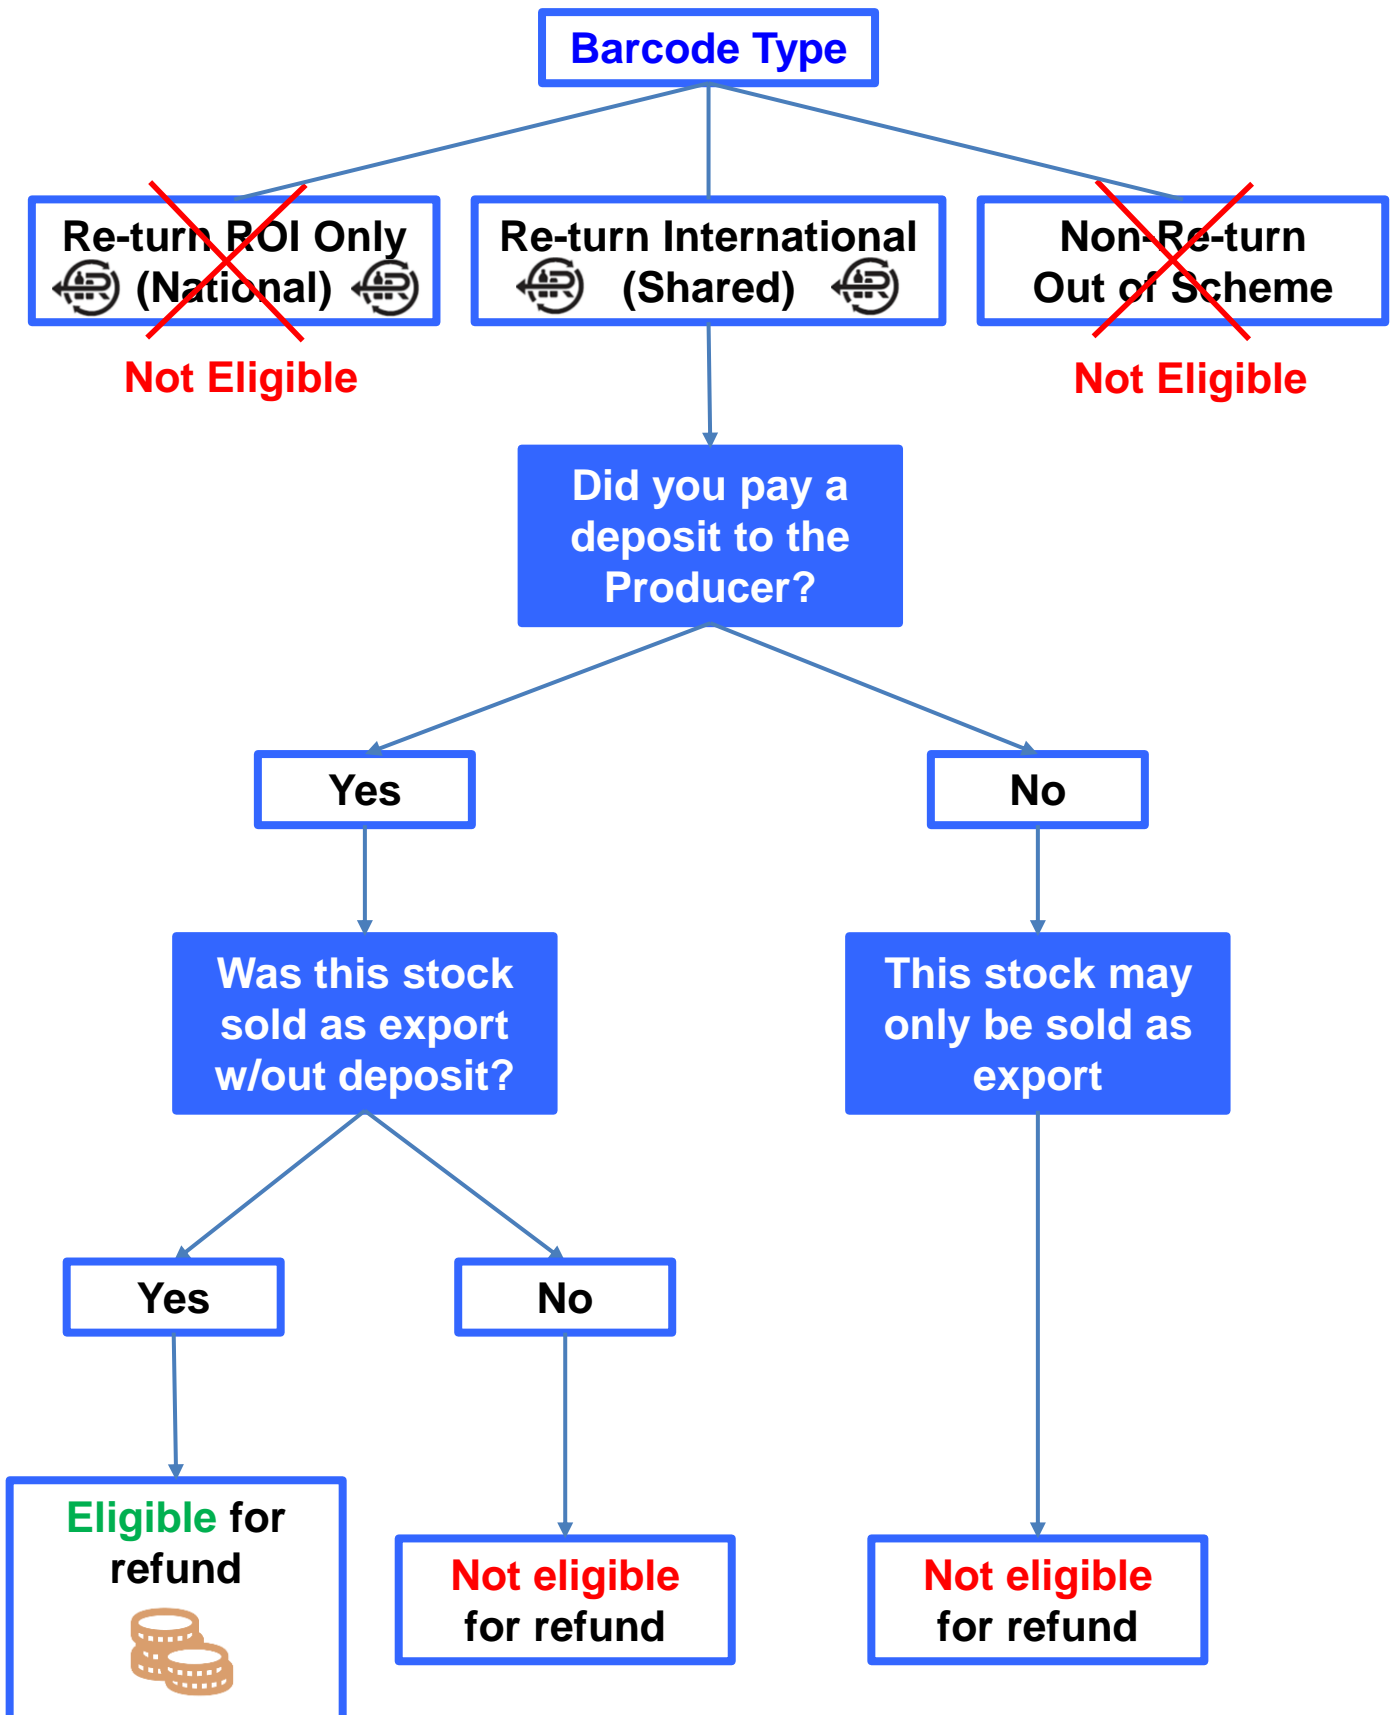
Barcode Type

Re-turn ROI Only (National)

Not Eligible

Re-turn International (Shared)

Non-Re-turn Out of Scheme

Not Eligible

Did you pay a deposit to the Producer?

Yes

No

Was this stock sold as export w/out deposit?

This stock may only be sold as export

Yes

No

Eligible for refund

Not eligible for refund

Not eligible for refund